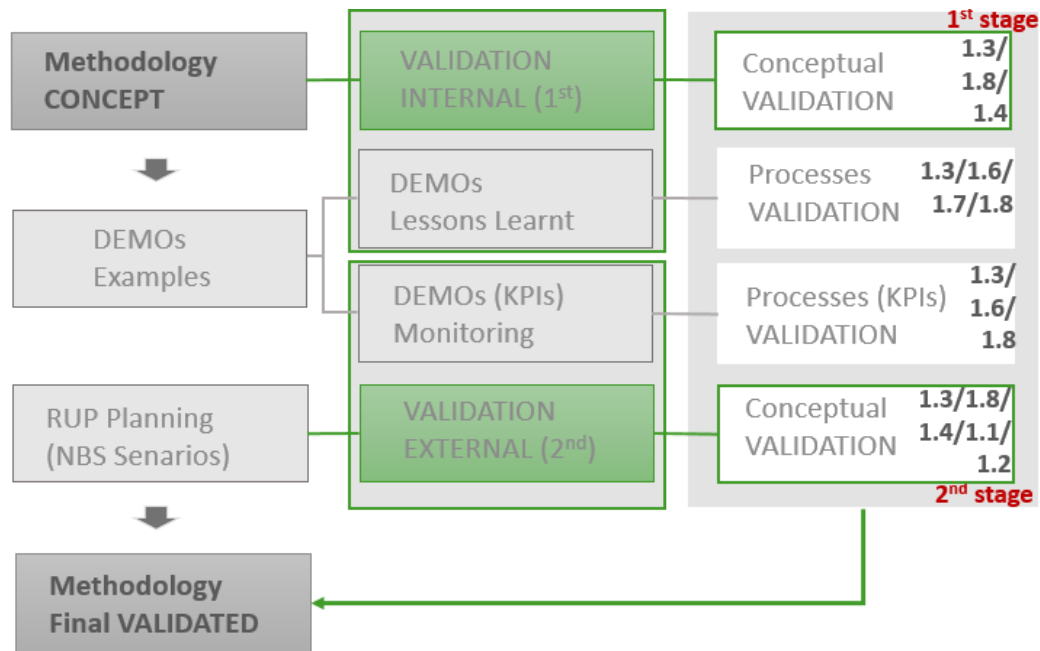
Methodology CONCEPT

DEMOs Examples

RUP Planning (NBS Senarios)

Methodology Final VALIDATED

VALIDATION INTERNAL (1$^{st}$)

DEMOs Lessons Learnt

DEMOs (KPIs) Monitoring

VALIDATION EXTERNAL (2$^{nd}$)

1$^{st}$ stage

Conceptual VALIDATION 1.3/ 1.8/ 1.4

Processes VALIDATION 1.3/1.6/ 1.7/1.8

Processes (KPIs) VALIDATION 1.3/ 1.6/ 1.8

Conceptual VALIDATION 1.3/1.8/ 1.4/1.1/ 1.2

2$^{nd}$ stage